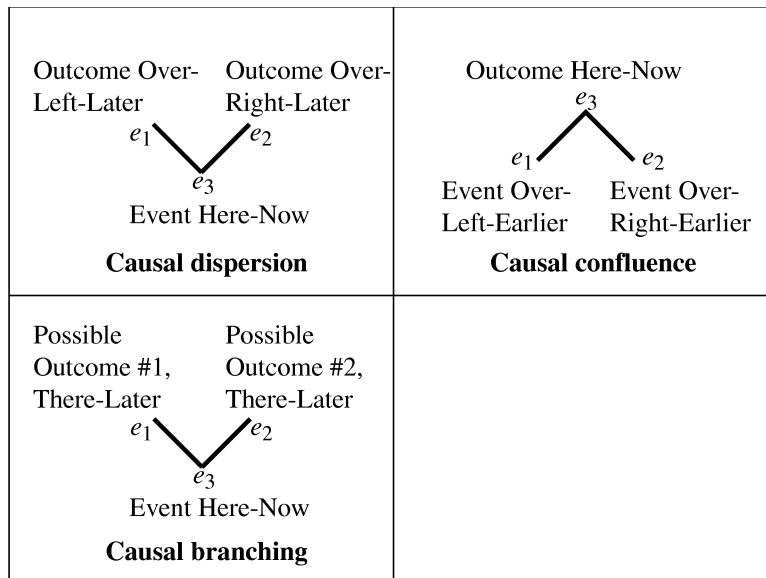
Outcome Over-Left-Later

Outcome Over-Right-Later

$e_1$ $e_2$

$e_3$

Event Here-Now

**Causal dispersion**

Outcome Here-Now

$e_3$

$e_1$ $e_2$

Event Over-Left-Earlier

Event Over-Right-Earlier

**Causal confluence**

Possible Outcome #1, There-Later

Possible Outcome #2, There-Later

$e_1$ $e_2$

$e_3$

Event Here-Now

**Causal branching**